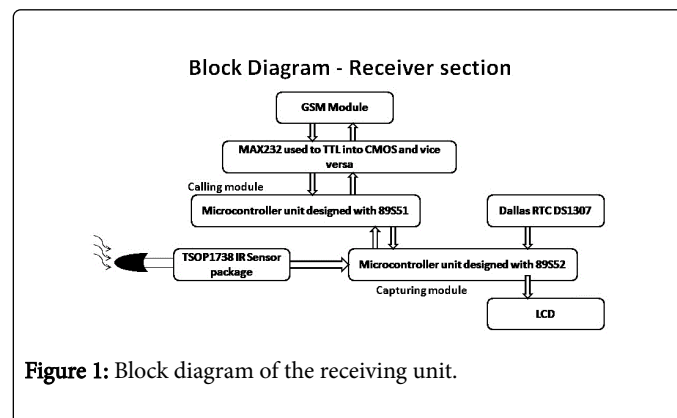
Block Diagram - Receiver section

GSM Module

MAX232 used to TTL into CMOS and vice versa

Calling module

Microcontroller unit designed with 89S51

Dallas RTC DS1307

TSOP1738 IR Sensor package

Microcontroller unit designed with 89S52

Capturing module

LCD

Figure 1: Block diagram of the receiving unit.